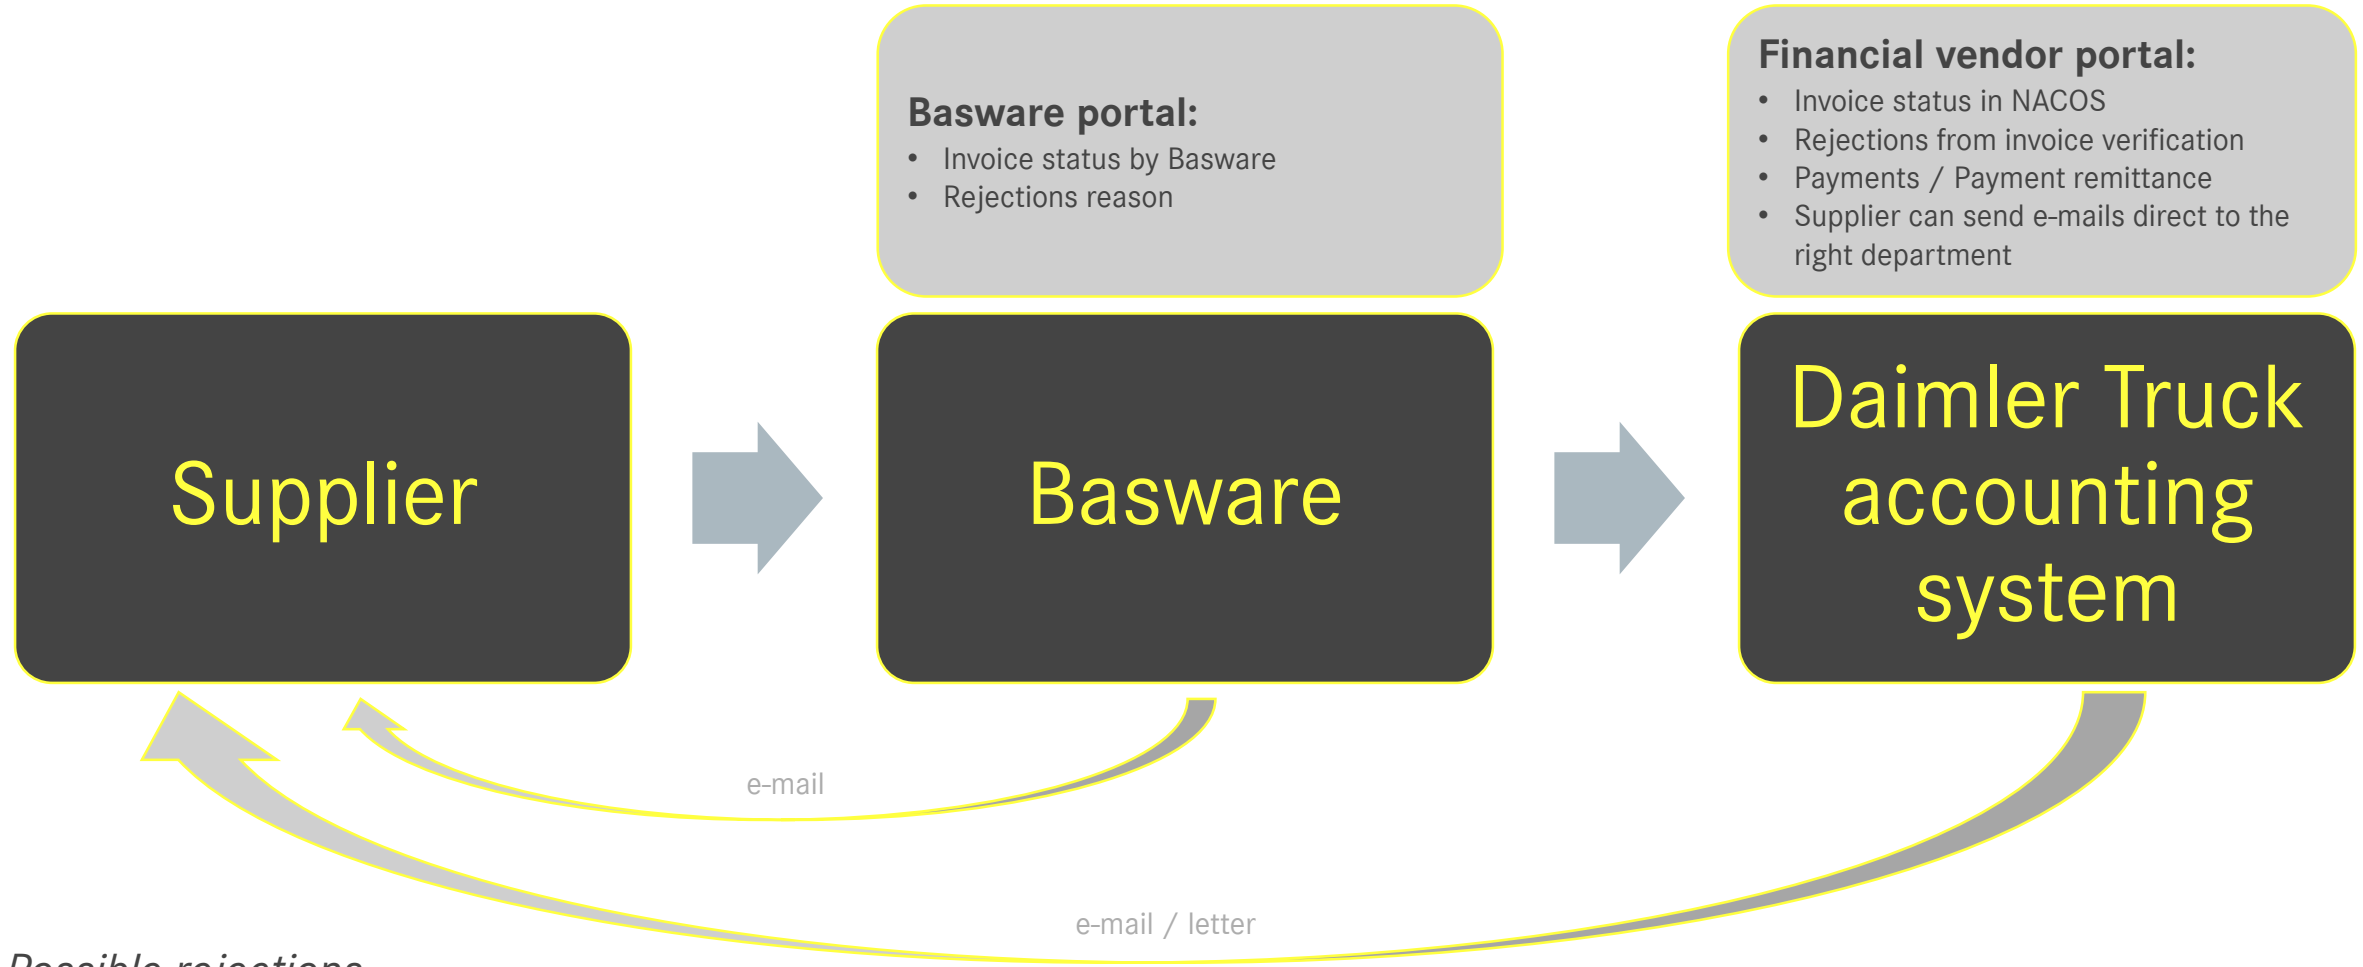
Basware portal:
- Invoice status by Basware
- Rejections reason

Financial vendor portal:
- Invoice status in NACOS
- Rejections from invoice verification
- Payments / Payment remittance
- Supplier can send e-mails direct to the right department

Supplier

Basware

Daimler Truck accounting system

e-mail

e-mail / letter

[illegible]